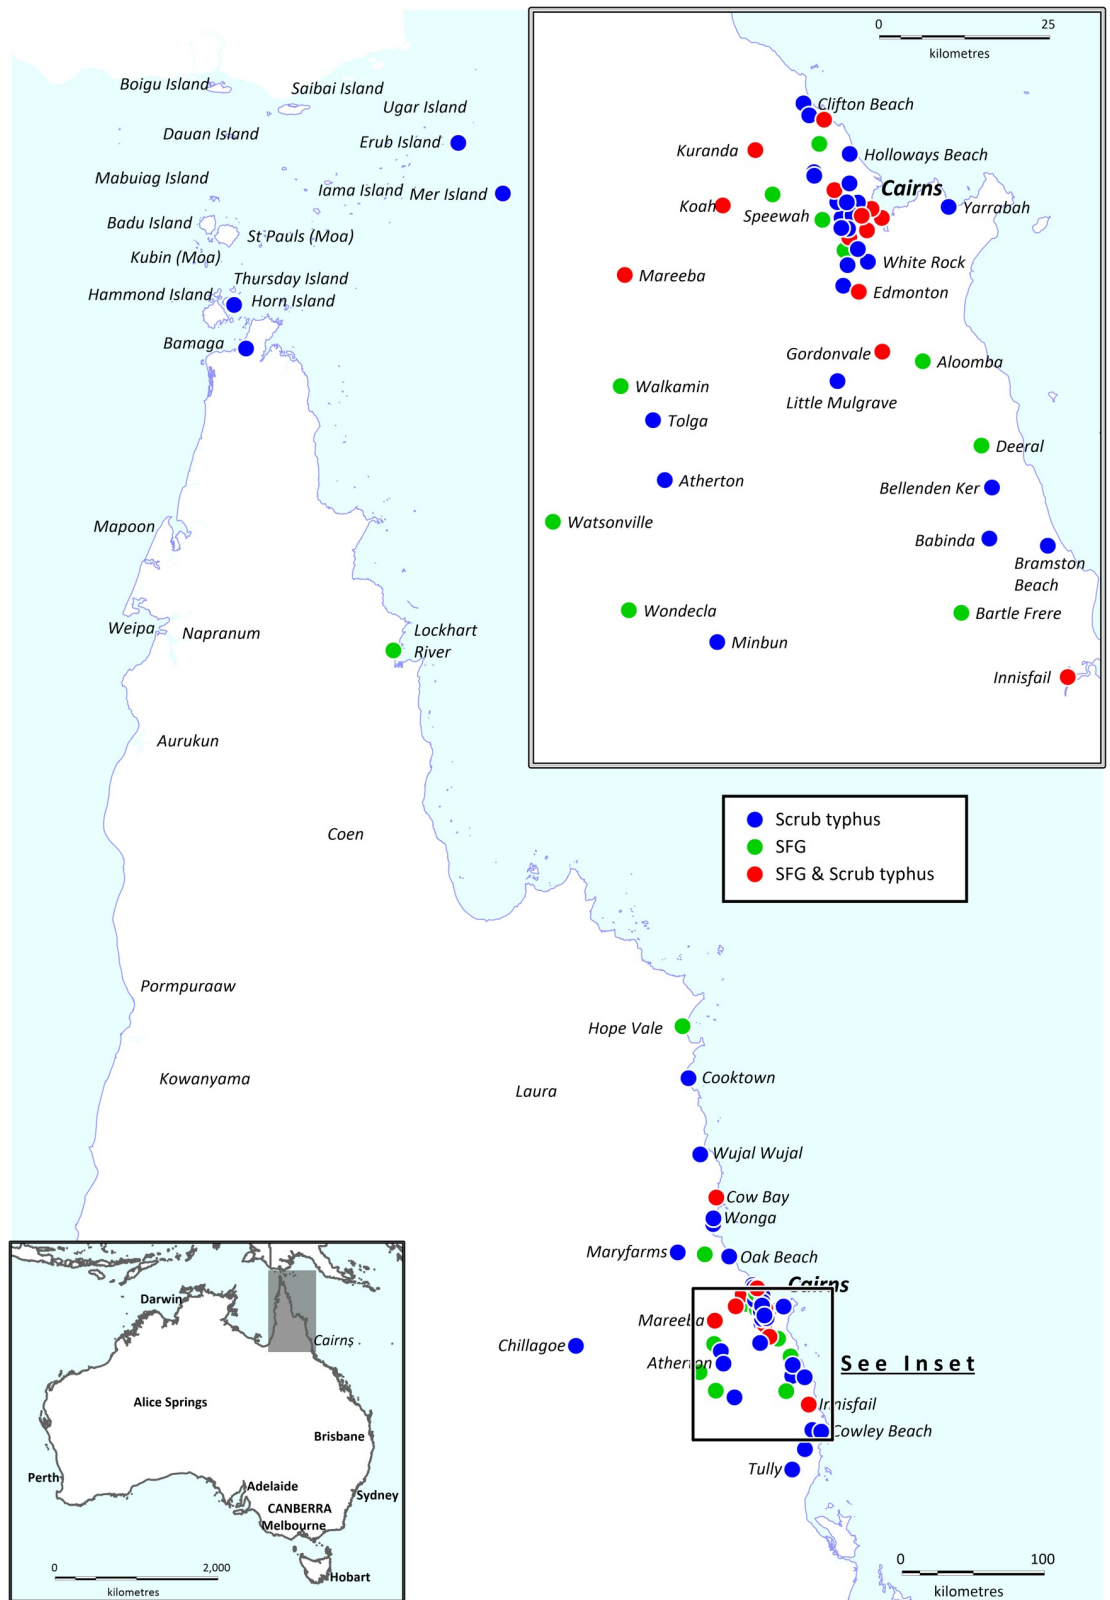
Boigu Island
Saibai Island
Ugar Island
Dauan Island
Erub Island
Mabuiag Island
Iama Island
Mer Island
Badu Island
St Pauls (Moa)
Kubin (Moa)
Thursday Island
Hammond Island
Horn Island
Bamaga

0 25
kilometres
Clifton Beach
Kuranda
Holloways Beach
Cairns
Koah
Speewah
Yarrabah
White Rock
Mareeba
Edmonton
Gordonvale
Aloomba
Walkamin
Little Mulgrave
Tolga
Deeral
Atherton
Bellenden Ker
Watsonville
Babinda
Bramston Beach
Wondecla
Bartle Frere
Minbun
Innisfail

Mapoon
Weipa
Napranum
Lockhart River
Aurukun
Coen

Scrub typhus
SFG
SFG & Scrub typhus

Pormpuraaw
Hope Vale
Kowanyama
Cooktown
Laura
Wujal Wujal
Cow Bay
Wonga
Maryfarms
Oak Beach
Cairns
Mareeba
Chillagoe
Atherton
See Inset
Innisfail
Cowley Beach
Tully

Darwin
Cairns
Alice Springs
Brisbane
Perth
Adelaide
Sydney
CANBERRA
Melbourne
Hobart
0 2,000
kilometres

0 100
kilometres